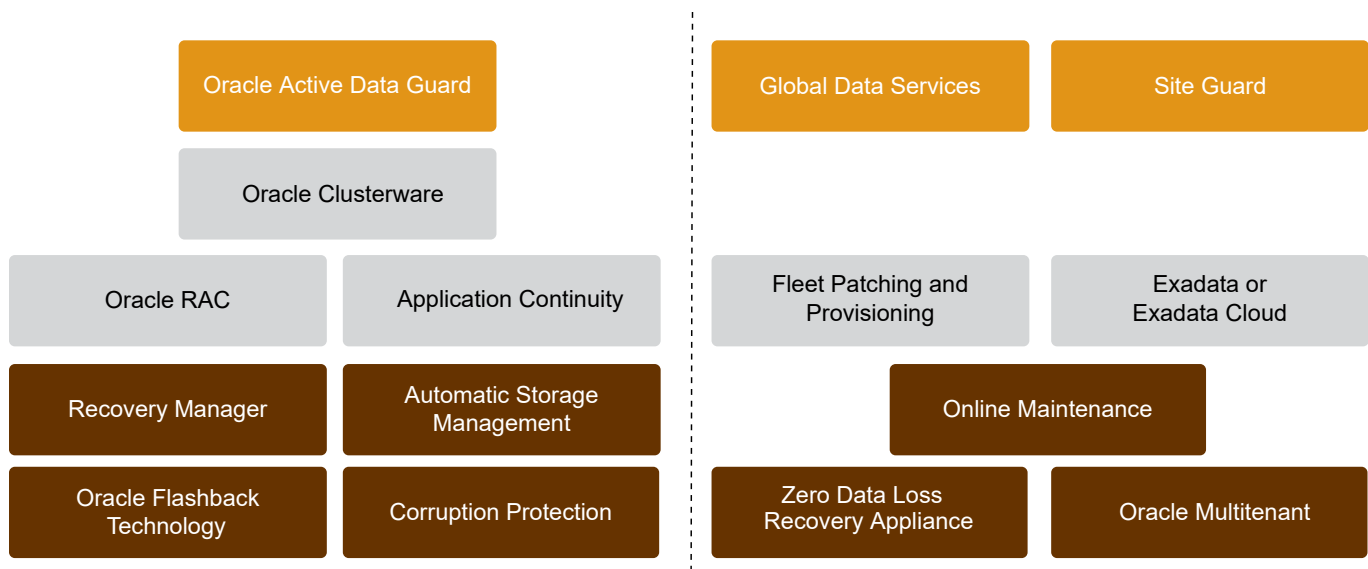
Oracle Active Data Guard

Oracle Clusterware

Oracle RAC

Application Continuity

Recovery Manager

Automatic Storage Management

Oracle Flashback Technology

Corruption Protection

Global Data Services

Site Guard

Fleet Patching and Provisioning

Exadata or Exadata Cloud

Online Maintenance

Zero Data Loss Recovery Appliance

Oracle Multitenant